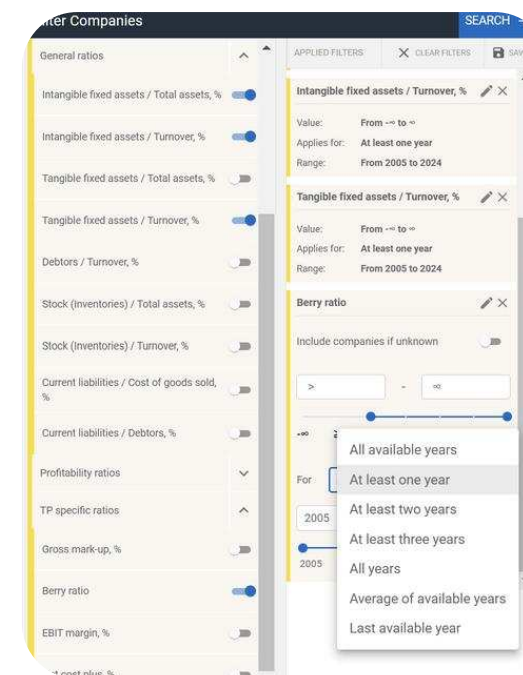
lter Companies

SEARCH

General ratios

Intangible fixed assets / Total assets, %

Intangible fixed assets / Turnover, %

Tangible fixed assets / Total assets, %

Tangible fixed assets / Turnover, %

Debtors / Turnover, %

Stock (Inventories) / Total assets, %

Stock (Inventories) / Turnover, %

Current liabilities / Cost of goods sold, %

Current liabilities / Debtors, %

Profitability ratios

TP specific ratios

Gross mark-up, %

Berry ratio

EBIT margin, %

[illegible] cost plus, %

APPLIED FILTERS

CLEAR FILTERS

SAV

Intangible fixed assets / Turnover, %

Value: From -∞ to ∞

Applies for: At least one year

Range: From 2005 to 2024

Tangible fixed assets / Turnover, %

Value: From -∞ to ∞

Applies for: At least one year

Range: From 2005 to 2024

Berry ratio

Include companies if unknown

>

-

∞

-∞

For

2005

2005

All available years

At least one year

At least two years

At least three years

All years

Average of available years

Last available year